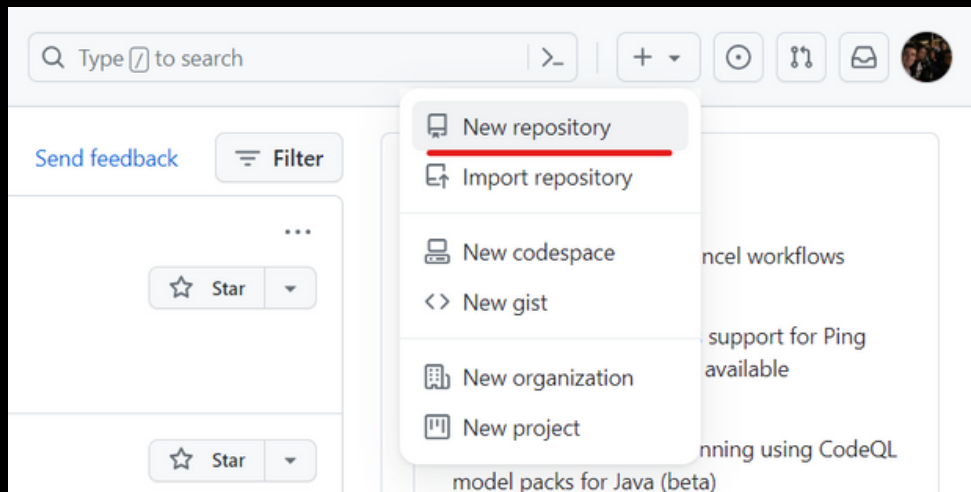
Type / to search

Send feedback

Filter

...

Star

Star

New repository

Import repository

New codespace

New gist

New organization

New project

ncel workflows

support for Ping
available

nning using CodeQL
model packs for Java (beta)